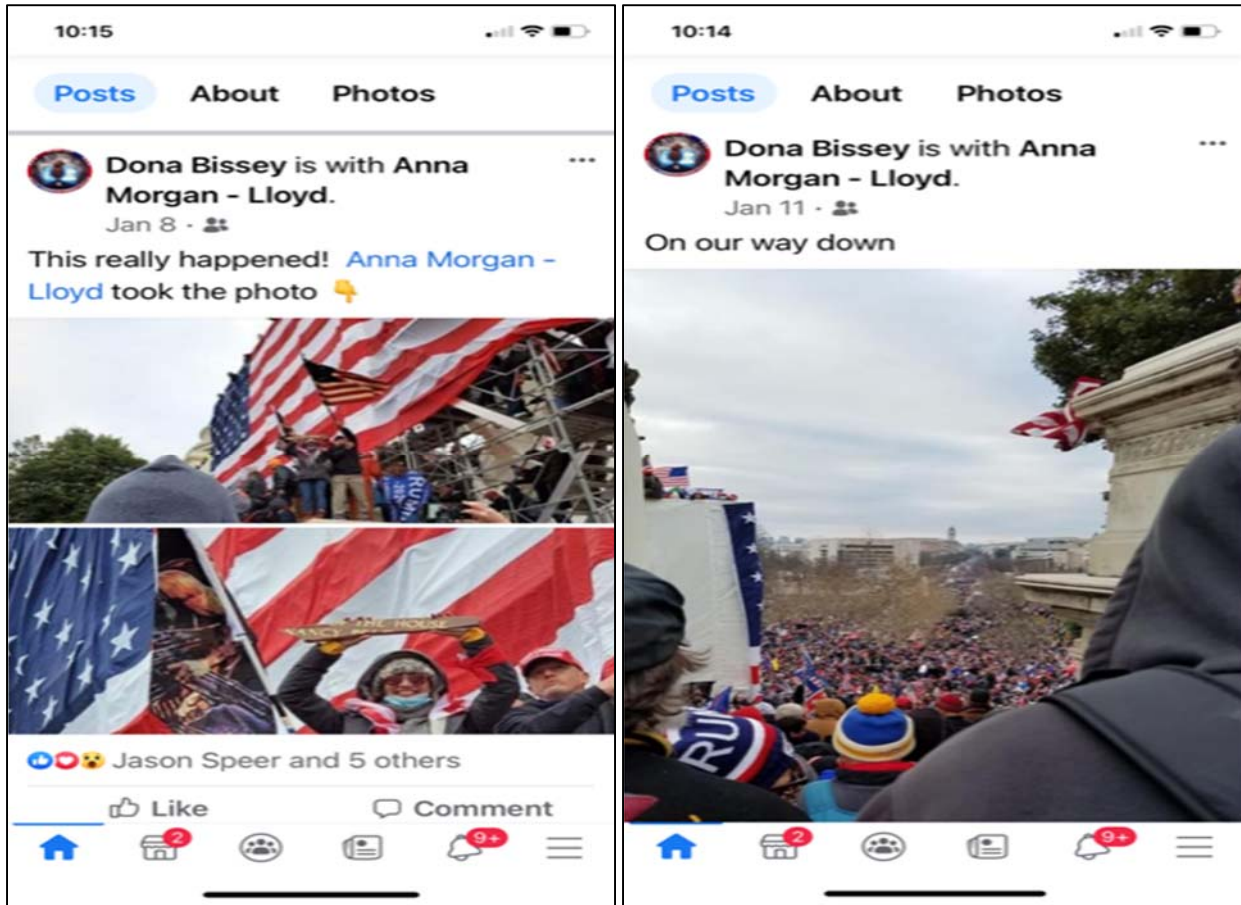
10:15

Posts About Photos

Dona Bissey is with Anna Morgan - Lloyd.
Jan 8 ·

This really happened! Anna Morgan - Lloyd took the photo 👇

RUM

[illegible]

Jason Speer and 5 others

Like Comment

2 9+

10:14

Posts About Photos

Dona Bissey is with Anna Morgan - Lloyd.
Jan 11 ·

On our way down

RU

2 9+